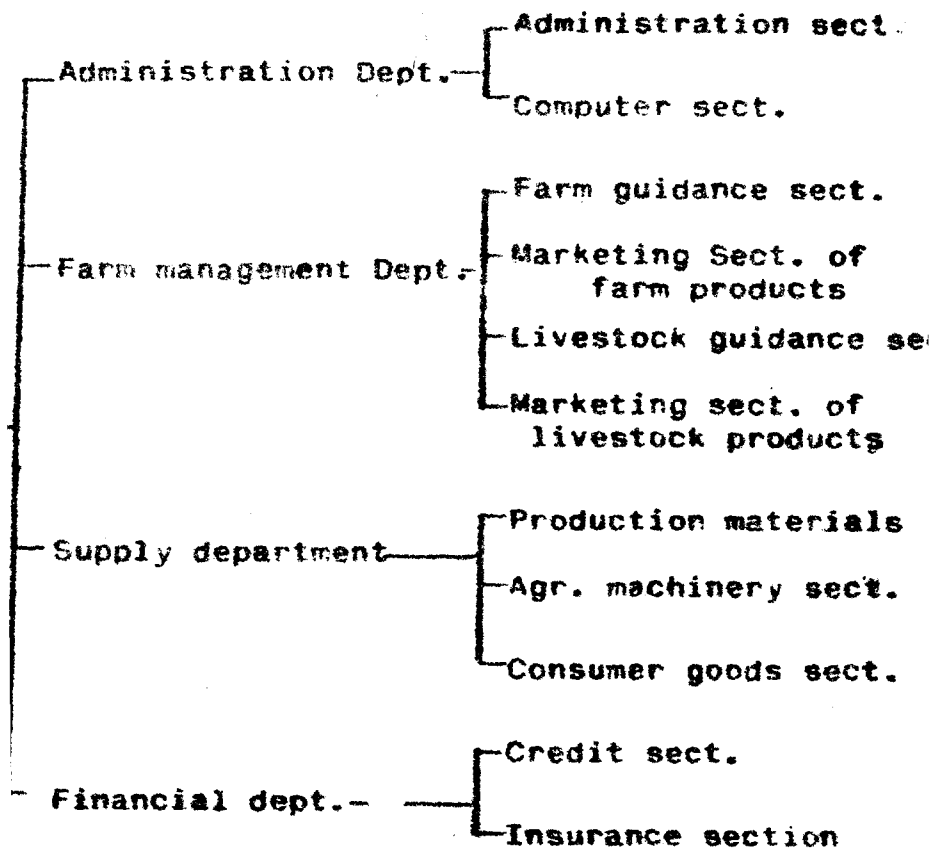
Administration Dept.
Administration sect.
Computer sect.

Farm management Dept.
Farm guidance sect.
Marketing Sect. of farm products
Livestock guidance se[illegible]
Marketing sect. of livestock products

Supply department
Production materials
Agr. machinery sect.
Consumer goods sect.

Financial dept.
Credit sect.
Insurance section